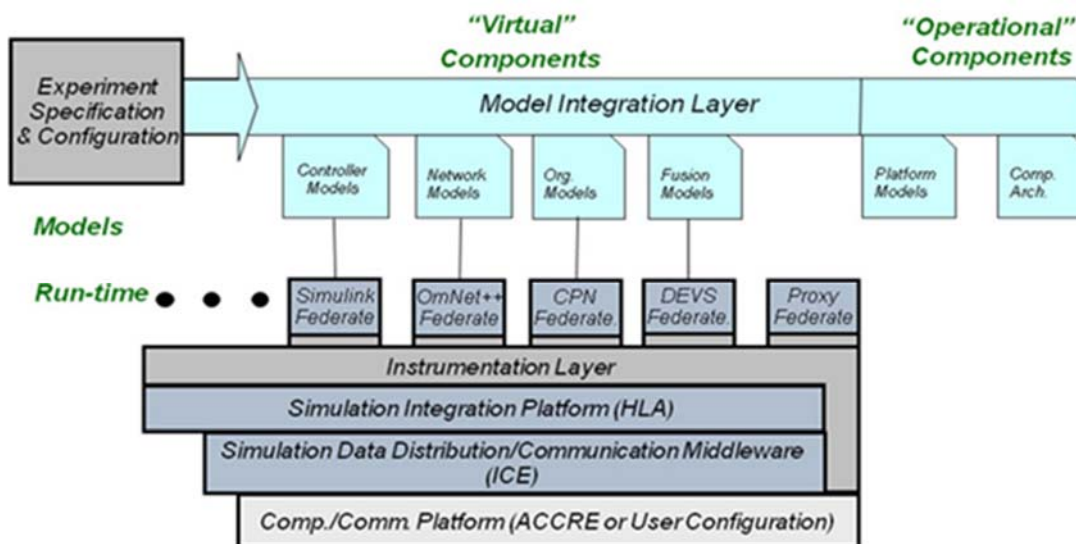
"Virtual" Components

"Operational" Components

Experiment Specification & Configuration

Model Integration Layer

Controller Models

Network Models

Org. Models

Fusion Models

Platform Models

Comp. Arch.

Models

Run-time

Simulink Federate

OmNet++ Federate

CPN Federate.

DEVS Federate.

Proxy Federate

Instrumentation Layer

Simulation Integration Platform (HLA)

Simulation Data Distribution/Communication Middleware (ICE)

Comp./Comm. Platform (ACCRE or User Configuration)